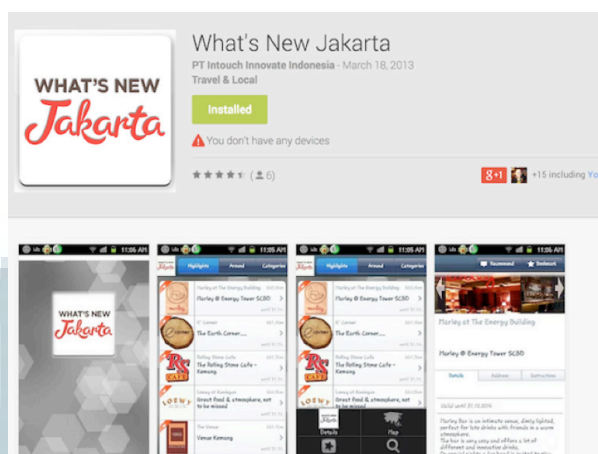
WHAT'S NEW
Jakarta

What's New Jakarta

PT Intouch Innovate Indonesia - March 18, 2013

Travel & Local

Installed

You don't have any devices

(6)

g+1

+15 including Yo

11:05 AM

WHAT'S NEW
Jakarta

11:05 AM

Highlights

Around

Categories

Marley at The Energy Building

Marley @ Energy Tower SCBD

The Earth Corner

The Rolling Stone Cafe - Kemang

Great food & atmosphere, not to be missed

Venue Kemang

11:05 AM

Highlights

Around

Categories

Marley at The Energy Building

Marley @ Energy Tower SCBD

The Earth Corner

The Rolling Stone Cafe - Kemang

Great food & atmosphere, not to be missed

Details

Map

11:06 AM

Recommend

Bookmark

Marley at The Energy Building

Marley @ Energy Tower SCBD

Details

Address

Instructions

Valid until 31.10.2014

Marley Bar is an intimate venue, dimly lighted, perfect for late drinks with friends in a warm atmosphere.

The bar is very cosy and offers a lot of different and innovative drinks.

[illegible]